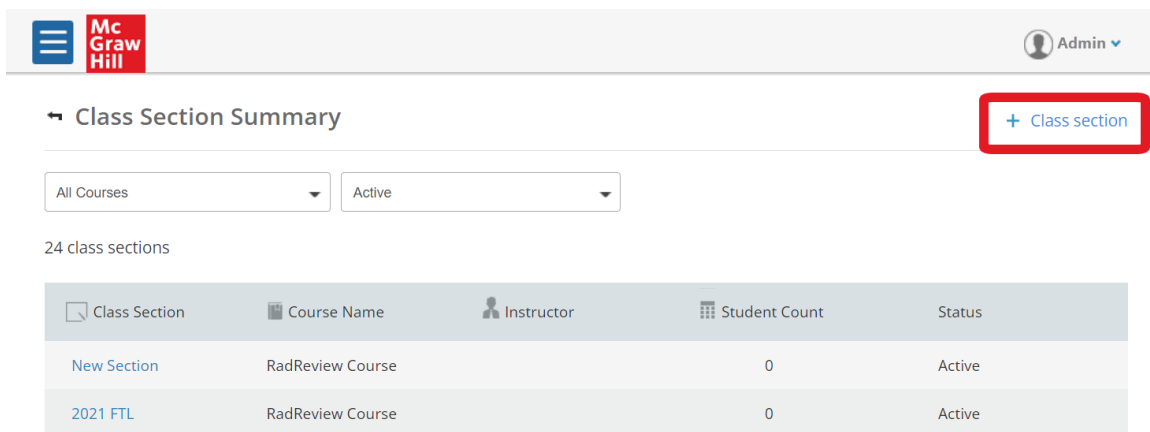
Mc Graw Hill

Admin

Class Section Summary

+ Class section

All Courses

Active

24 class sections

| Class Section | Course Name | Instructor | Student Count | Status |
|---|---|---|---|---|
| New Section | RadReview Course | | 0 | Active |
| 2021 FTL | RadReview Course | | 0 | Active |